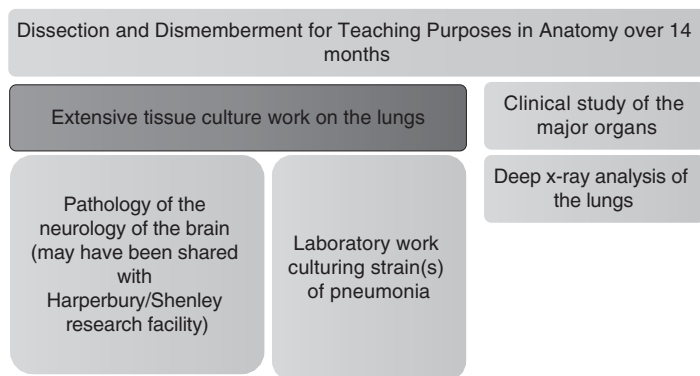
Dissection and Dismemberment for Teaching Purposes in Anatomy over 14 months

Extensive tissue culture work on the lungs

Clinical study of the major organs

Deep x-ray analysis of the lungs

Pathology of the neurology of the brain (may have been shared with Harperbury/Shenley research facility)

Laboratory work culturing strain(s) of pneumonia